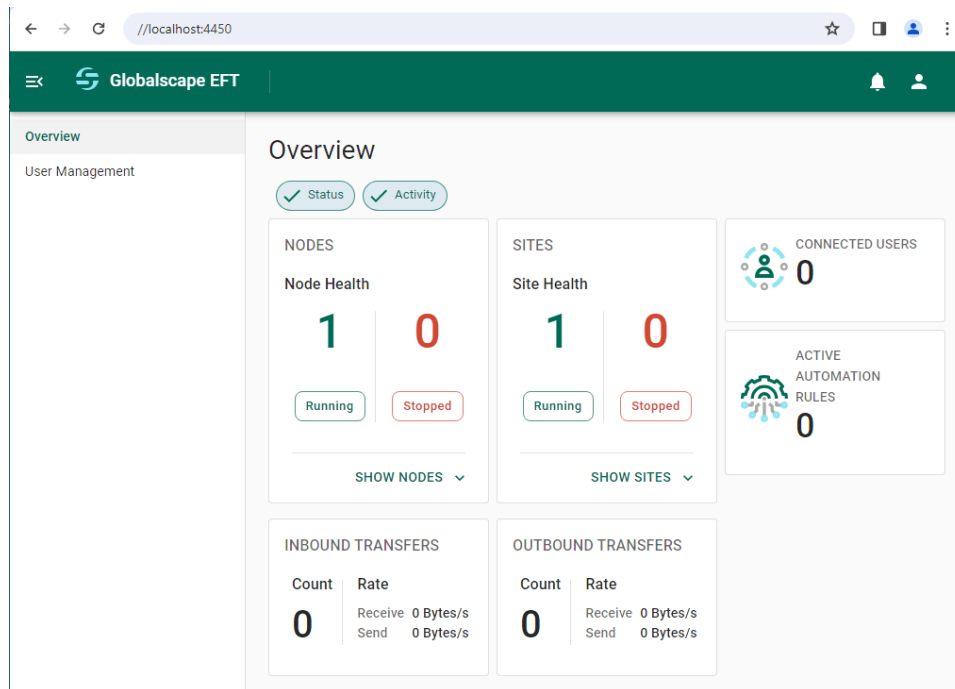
//localhost:4450

Globalscape EFT

Overview
User Management

Overview

Status Activity

NODES
Node Health
1
0
Running
Stopped
SHOW NODES

SITES
Site Health
1
0
Running
Stopped
SHOW SITES

CONNECTED USERS
0

ACTIVE AUTOMATION RULES
0

INBOUND TRANSFERS
Count
0
Rate
Receive 0 Bytes/s
Send 0 Bytes/s

OUTBOUND TRANSFERS
Count
0
Rate
Receive 0 Bytes/s
Send 0 Bytes/s